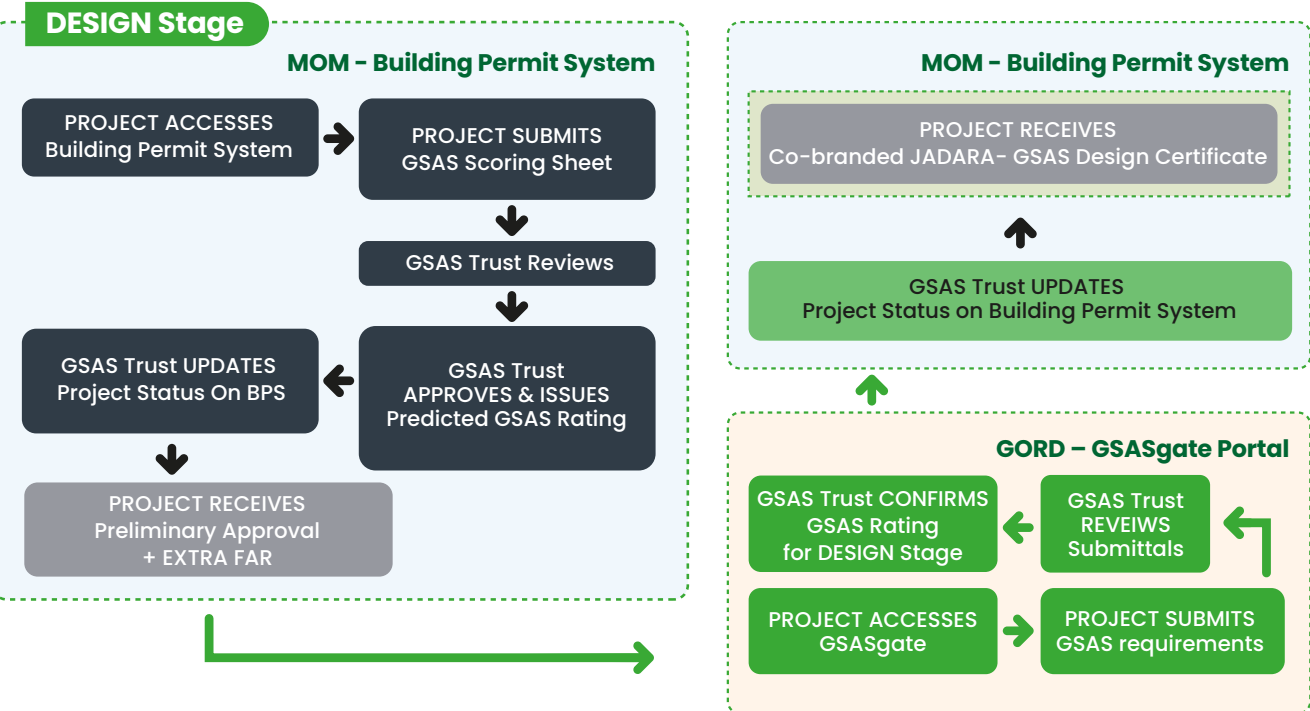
DESIGN Stage

MOM - Building Permit System

PROJECT ACCESSES Building Permit System

PROJECT SUBMITS GSAS Scoring Sheet

GSAS Trust Reviews

GSAS Trust APPROVES & ISSUES Predicted GSAS Rating

GSAS Trust UPDATES Project Status On BPS

PROJECT RECEIVES Preliminary Approval + EXTRA FAR

MOM - Building Permit System

PROJECT RECEIVES Co-branded JADARA- GSAS Design Certificate

GSAS Trust UPDATES Project Status on Building Permit System

GORD – GSASgate Portal

GSAS Trust CONFIRMS GSAS Rating for DESIGN Stage

GSAS Trust REVEIWS Submittals

PROJECT ACCESSES GSASgate

PROJECT SUBMITS GSAS requirements